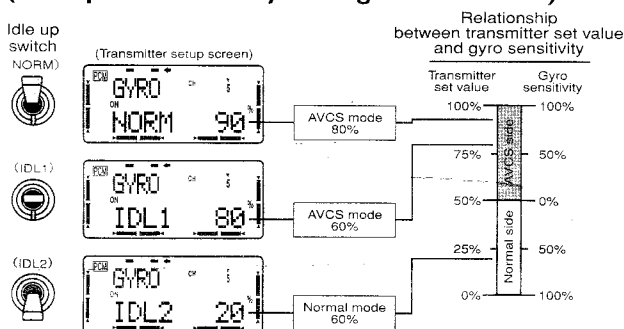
Idle up switch NORM)

(Transmitter setup screen)

PCM GYRO CH 5 ON NORM 90 %

AVCS mode 80%

(IDL1)

PCM GYRO CH 5 ON IDL1 80 %

AVCS mode 60%

(IDL2)

PCM GYRO CH 5 ON IDL2 20 %

Normal mode 60%

Relationship between transmitter set value and gyro sensitivity

| Transmitter set value | Gyro sensitivity |
|---|---|
| 100% | 100% |
| 75% | 50% |
| 50% | 0% |
| 25% | 50% |
| 0% | 100% |

AVCS side

Normal side